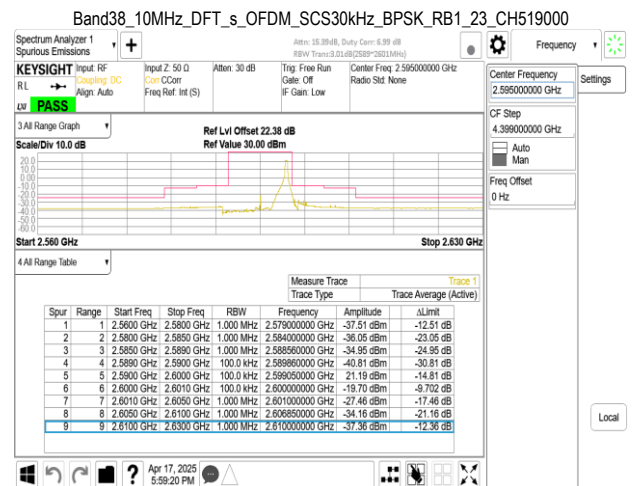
Band38_10MHz_DFT_s_OFDM_SCS30kHz_BPSK_RB1_23_CH519000

Spectrum Analyzer 1
Spurious Emissions

Atten: 15.39dB, Duty Corr: 6.99 dB
RBW Trans:3.01dB(2589~2601MHz)

Frequency

KEYSIGHT Input: RF
Coupling: DC
Align: Auto
RL
PASS

Input Z: 50 Ω
Corr CCorr
Freq Ref: Int (S)

Atten: 30 dB

Trig: Free Run
Gate: Off
IF Gain: Low

Center Freq: 2.595000000 GHz
Radio Std: None

Center Frequency
2.595000000 GHz

Settings

CF Step
4.399000000 GHz
Auto
Man

Freq Offset
0 Hz

3 All Range Graph
Scale/Div 10.0 dB
Ref Lvl Offset 22.38 dB
Ref Value 30.00 dBm

20.0
10.0
0.00
-10.0
-20.0
-30.0
-40.0
-50.0
-60.0

Start 2.560 GHz
Stop 2.630 GHz

4 All Range Table

| Measure Trace | Trace 1 |
|---|---|
| Trace Type | Trace Average (Active) |

| Spur | Range | Start Freq | Stop Freq | RBW | Frequency | Amplitude | ΔLimit |
|---|---|---|---|---|---|---|---|
| 1 | 1 | 2.5600 GHz | 2.5800 GHz | 1.000 MHz | 2.579000000 GHz | -37.51 dBm | -12.51 dB |
| 2 | 2 | 2.5800 GHz | 2.5850 GHz | 1.000 MHz | 2.584000000 GHz | -36.05 dBm | -23.05 dB |
| 3 | 3 | 2.5850 GHz | 2.5890 GHz | 1.000 MHz | 2.588560000 GHz | -34.95 dBm | -24.95 dB |
| 4 | 4 | 2.5890 GHz | 2.5900 GHz | 100.0 kHz | 2.589860000 GHz | -40.81 dBm | -30.81 dB |
| 5 | 5 | 2.5900 GHz | 2.6000 GHz | 100.0 kHz | 2.599050000 GHz | 21.19 dBm | -14.81 dB |
| 6 | 6 | 2.6000 GHz | 2.6010 GHz | 100.0 kHz | 2.600000000 GHz | -19.70 dBm | -9.702 dB |
| 7 | 7 | 2.6010 GHz | 2.6050 GHz | 1.000 MHz | 2.601000000 GHz | -27.46 dBm | -17.46 dB |
| 8 | 8 | 2.6050 GHz | 2.6100 GHz | 1.000 MHz | 2.606850000 GHz | -34.16 dBm | -21.16 dB |
| 9 | 9 | 2.6100 GHz | 2.6300 GHz | 1.000 MHz | 2.610000000 GHz | -37.36 dBm | -12.36 dB |

Local

Apr 17, 2025
5:59:20 PM